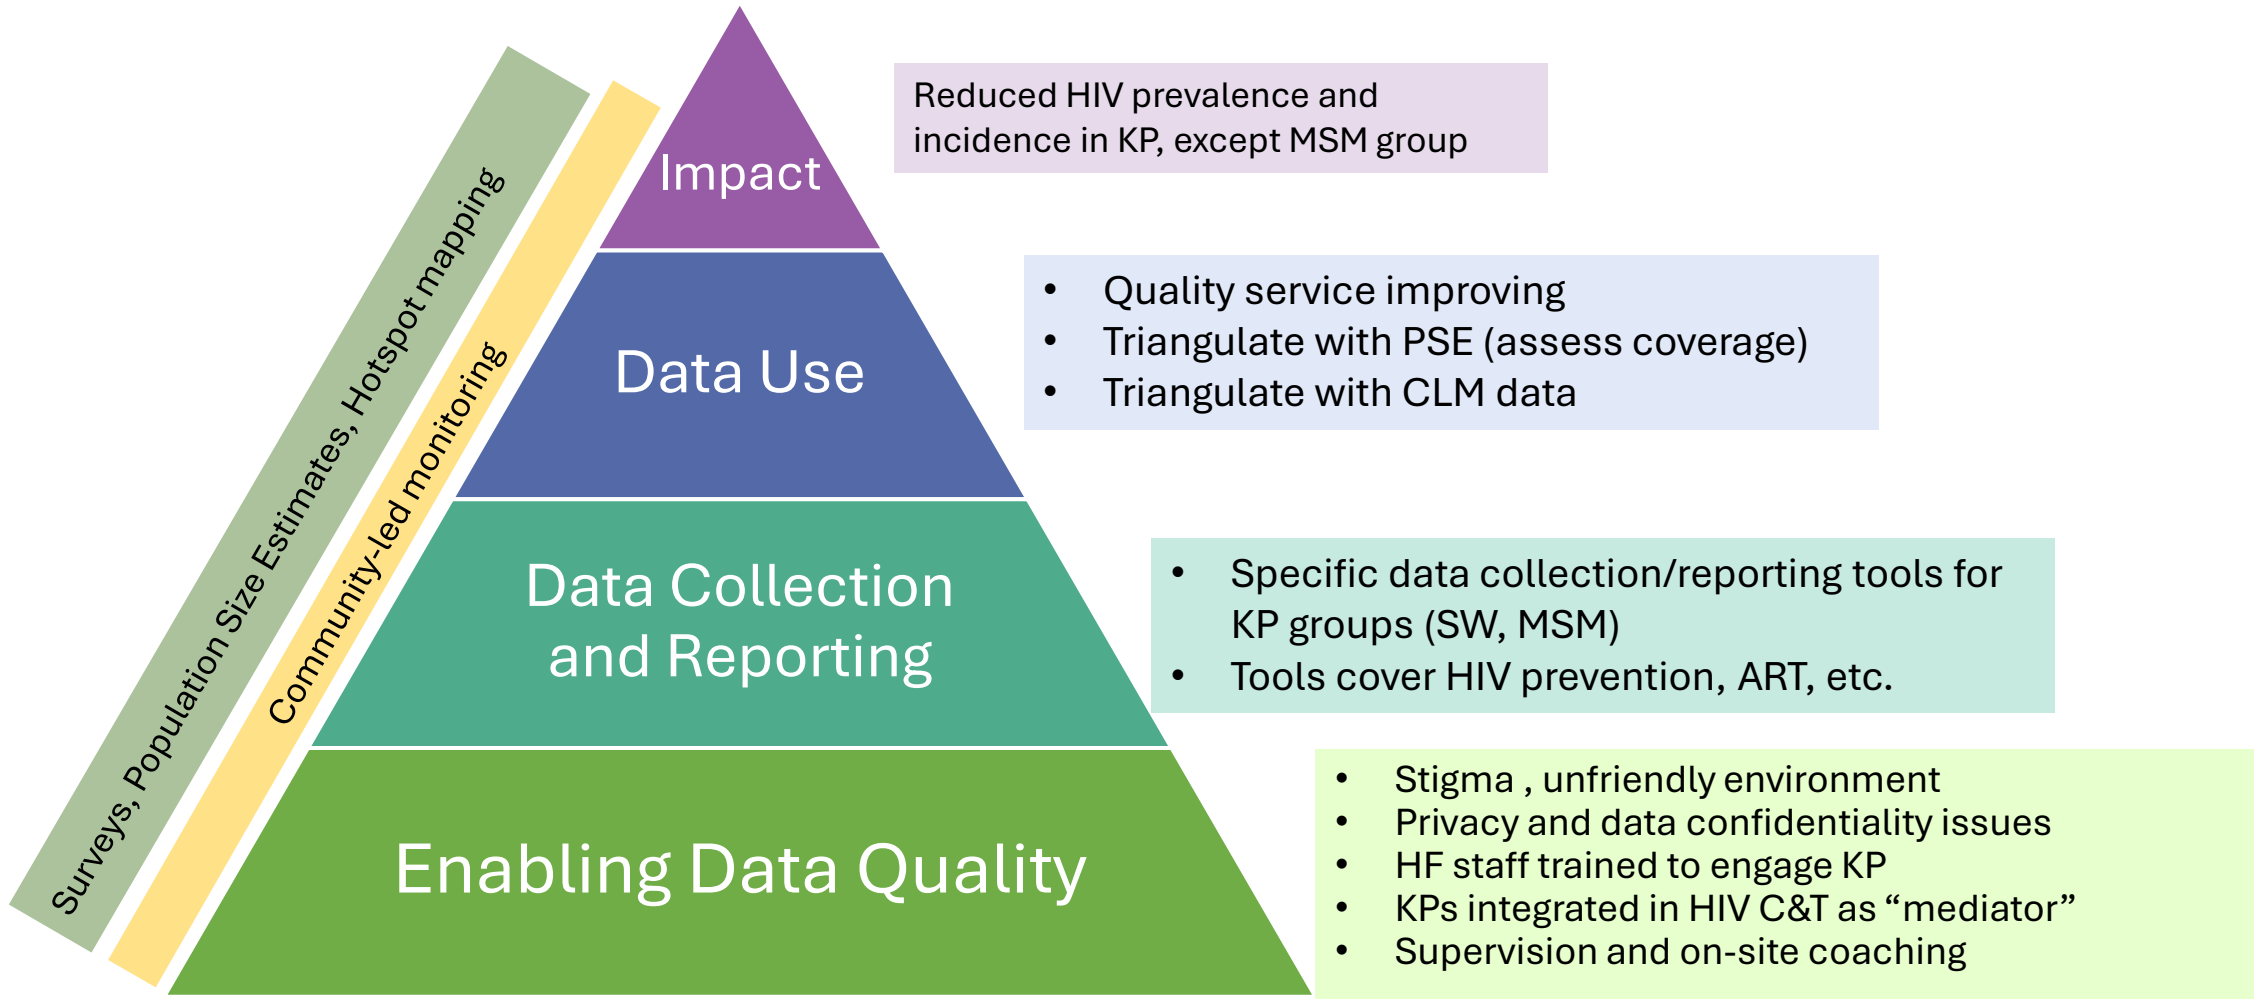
Surveys, Population Size Estimates, Hotspot mapping

Community-led monitoring

Impact

Reduced HIV prevalence and incidence in KP, except MSM group

Data Use

- Quality service improving
- Triangulate with PSE (assess coverage)
- Triangulate with CLM data

Data Collection and Reporting

- Specific data collection/reporting tools for KP groups (SW, MSM)
- Tools cover HIV prevention, ART, etc.

Enabling Data Quality

- Stigma , unfriendly environment
- Privacy and data confidentiality issues
- HF staff trained to engage KP
- KPs integrated in HIV C&T as “mediator”
- Supervision and on-site coaching